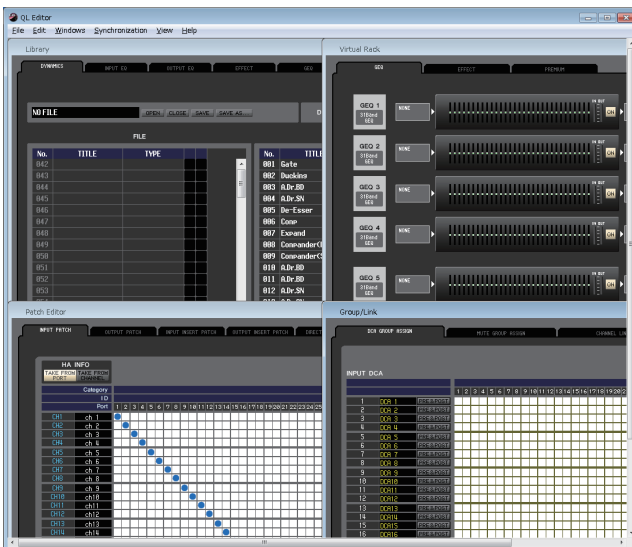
QL Editor

File Edit Windows Synchronization View Help

Library

DYNAMICS | INPUT EQ | OUTPUT EQ | EFFECT | GEQ

NO FILE | OPEN | CLOSE | SAVE | SAVE AS...

FILE

| No. | TITLE | TYPE |
|---|---|---|
| 042 | | |
| 043 | | |
| 044 | | |
| 045 | | |
| 046 | | |
| 047 | | |
| 048 | | |
| 049 | | |
| 050 | | |
| 051 | | |
| 052 | | |
| 053 | | |

| No. | TITLE |
|---|---|
| 001 | Gate |
| 002 | Ducking |
| 003 | A.Dr.BD |
| 004 | A.Dr.SN |
| 005 | De-Esser |
| 006 | Comp |
| 007 | Expand |
| 008 | Compander( |
| 009 | Compander( |
| 010 | A.Dr.BD |
| 011 | A.Dr.SN |
| 012 | A.Dr.SN |

Virtual Rack

GEQ | EFFECT | PREMIUM

GEQ 1 31Band GEQ NONE ON
GEQ 2 31Band GEQ NONE ON
GEQ 3 31Band GEQ NONE ON
GEQ 4 31Band GEQ NONE ON
GEQ 5 31Band GEQ NONE

Patch Editor

INPUT PATCH | OUTPUT PATCH | INPUT INSERT PATCH | OUTPUT INSERT PATCH | DIRECT

HA INFO
TAKE FROM PORT | TAKE FROM CHANNEL

Category
ID
Port 1 2 3 4 5 6 7 8 9 10 11 12 13 14 15 16 17 18 19 20 21 22 23 24 25

CH1 ch 1
CH2 ch 2
CH3 ch 3
CH4 ch 4
CH5 ch 5
CH6 ch 6
CH7 ch 7
CH8 ch 8
CH9 ch 9
CH10 ch10
CH11 ch11
CH12 ch12
CH13 ch13
CH14 ch14

Group/Link

DCA GROUP ASSIGN | MUTE GROUP ASSIGN | CHANNEL LI

INPUT DCA

1 2 3 4 5 6 7 8 9 10 11 12 13 14 15 16 17 18 19 20

1 DCA 1
2 DCA 2
3 DCA 3
4 DCA 4
5 DCA 5
6 DCA 6
7 DCA 7
8 DCA 8
9 DCA 9
10 DCA10
11 DCA11
12 DCA12
13 DCA13
14 DCA14
15 DCA15
16 DCA16